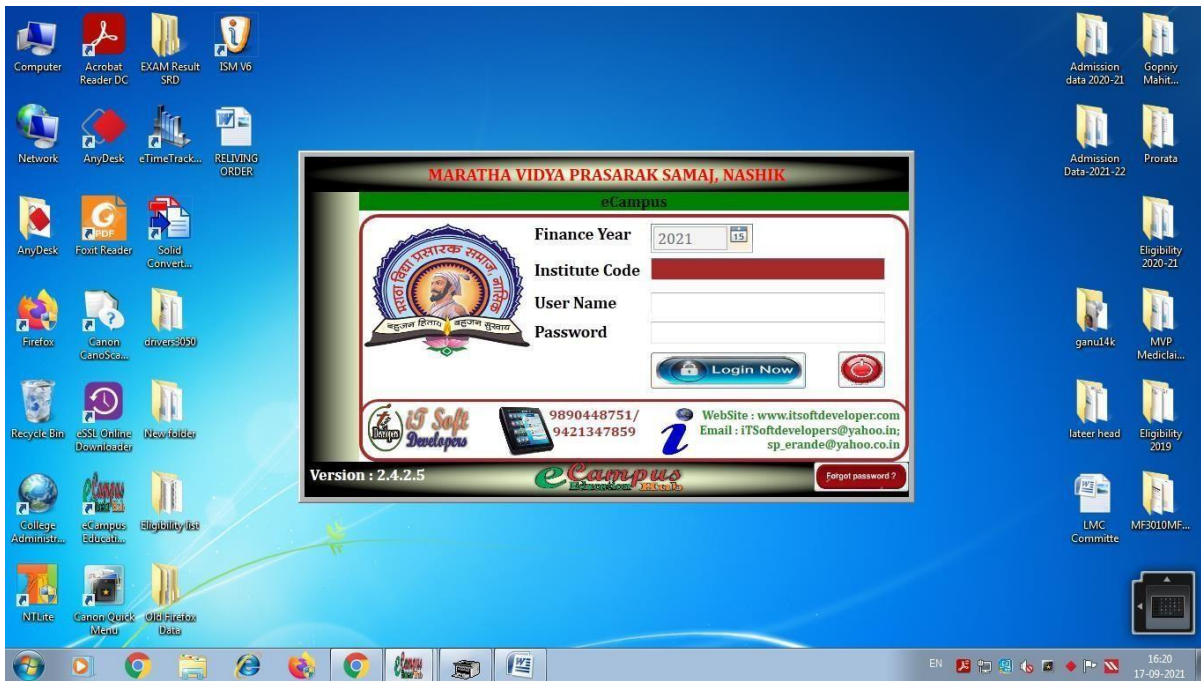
Computer
Acrobat Reader DC
EXAM Result SRD
ISM V6
Network
AnyDesk
eTimeTrack...
RELIVING ORDER
AnyDesk
Foxit Reader
Solid Convert...
Firefox
Canon CanoSca...
drivers3050
Recycle Bin
eSSL Online Downloader
New folder
College Administr...
eCampus Educati...
Eligibility list
NTLite
Canon Quick Menu
Old Firefox Data

Admission data 2020-21
Gopniy Mahit...
Admission Data-2021-22
Prorata
Eligibility 2020-21
ganu14k
MVP Mediclai...
lateer head
Eligibility 2019
LMC Committe
MF3010MF...

MARATHA VIDYA PRASARAK SAMAJ, NASHIK
eCampus
मराठा विद्या प्रसारक समाज, नाशिक
बहुजन हिताय बहुजन सुखाय
Finance Year
2021
Institute Code
User Name
Password
Login Now
iT Soft Developers
9890448751/
9421347859
WebSite : www.itsoftdeveloper.com
Email : iTSoftdevelopers@yahoo.in;
sp_erande@yahoo.co.in
Version : 2.4.2.5
eCampus
Forgot password ?

EN
16:20
17-09-2021